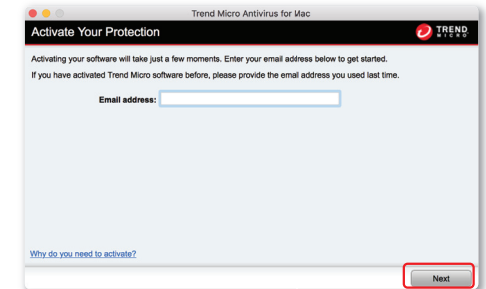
Trend Micro Antivirus for Mac

Activate Your Protection

TREND MICRO

Activating your software will take just a few moments. Enter your email address below to get started.

If you have activated Trend Micro software before, please provide the email address you used last time.

Email address:

Why do you need to activate?

Next